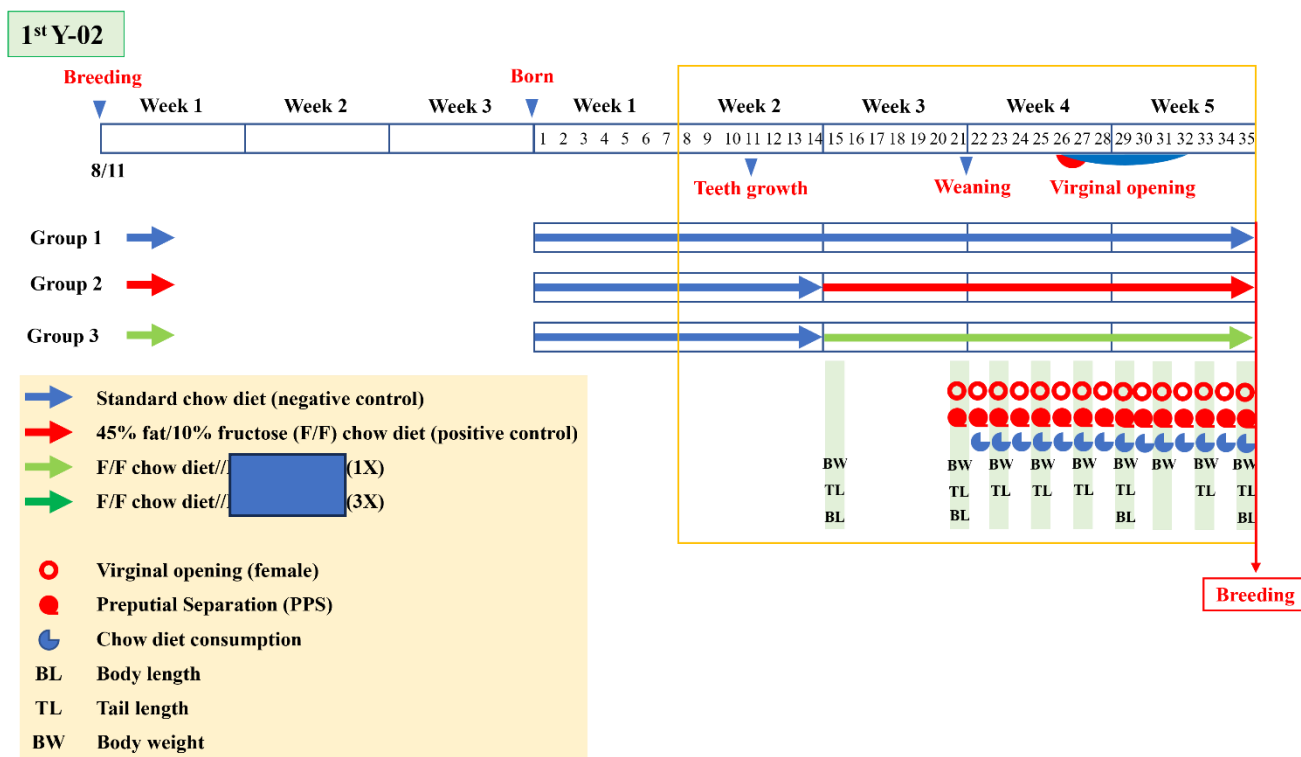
1$^{st}$ Y-02

Breeding

Born

Week 1 Week 2 Week 3 Week 1 Week 2 Week 3 Week 4 Week 5

8/11

1 2 3 4 5 6 7 8 9 10 11 12 13 14 15 16 17 18 19 20 21 22 23 24 25 26 27 28 29 30 31 32 33 34 35

Teeth growth

Weaning

Virginal opening

Group 1

Group 2

Group 3

BW TL BL

BW TL BL

BW TL

BW TL

BW TL

BW TL BL

BW

BW TL

BW TL BL

Breeding

Standard chow diet (negative control)

45% fat/10% fructose (F/F) chow diet (positive control)

F/F chow diet//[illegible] (1X)

F/F chow diet//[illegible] (3X)

Virginal opening (female)

Preputial Separation (PPS)

Chow diet consumption

BL Body length

TL Tail length

BW Body weight